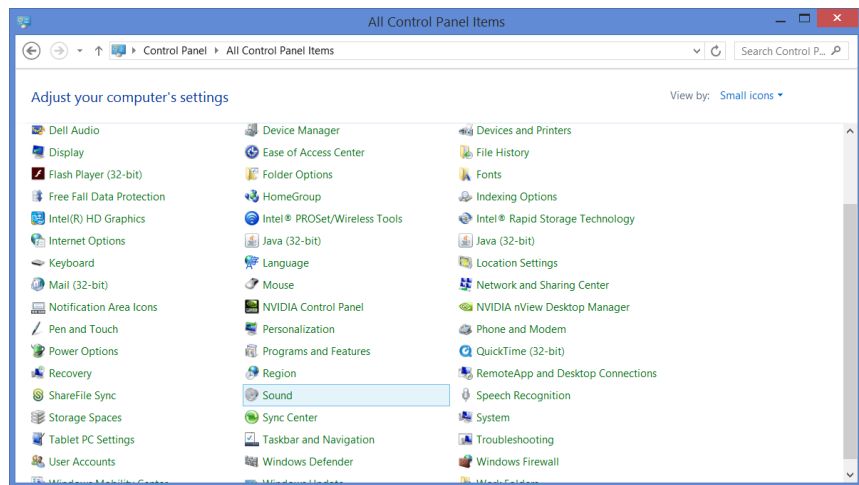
All Control Panel Items

Control Panel > All Control Panel Items

Search Control P...

Adjust your computer's settings

View by: Small icons

| | | |
|---|---|---|
| Dell Audio | Device Manager | Devices and Printers |
| Display | Ease of Access Center | File History |
| Flash Player (32-bit) | Folder Options | Fonts |
| Free Fall Data Protection | HomeGroup | Indexing Options |
| Intel(R) HD Graphics | Intel® PROSet/Wireless Tools | Intel® Rapid Storage Technology |
| Internet Options | Java (32-bit) | Java (32-bit) |
| Keyboard | Language | Location Settings |
| Mail (32-bit) | Mouse | Network and Sharing Center |
| Notification Area Icons | NVIDIA Control Panel | NVIDIA nView Desktop Manager |
| Pen and Touch | Personalization | Phone and Modem |
| Power Options | Programs and Features | QuickTime (32-bit) |
| Recovery | Region | RemoteApp and Desktop Connections |
| ShareFile Sync | Sound | Speech Recognition |
| Storage Spaces | Sync Center | System |
| Tablet PC Settings | Taskbar and Navigation | Troubleshooting |
| User Accounts | Windows Defender | Windows Firewall |
| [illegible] | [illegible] | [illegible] |